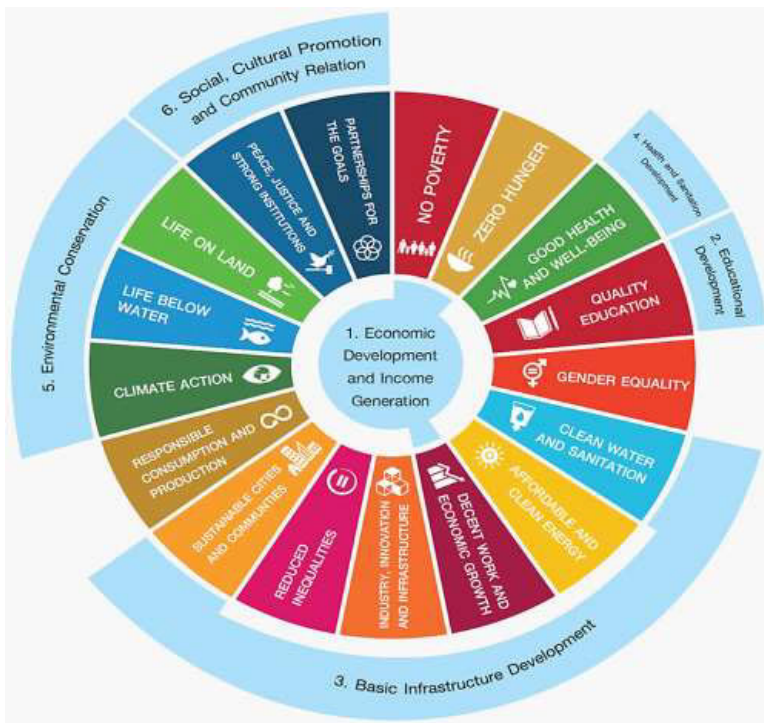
6. Social, Cultural Promotion and Community Relation

PARTNERSHIPS FOR THE GOALS

PEACE, JUSTICE AND STRONG INSTITUTIONS

NO POVERTY

ZERO HUNGER

4. Health and Sanitation Development

GOOD HEALTH AND WELL-BEING

2. Educational Development

QUALITY EDUCATION

GENDER EQUALITY

CLEAN WATER AND SANITATION

AFFORDABLE AND CLEAN ENERGY

DECENT WORK AND ECONOMIC GROWTH

INDUSTRY, INNOVATION AND INFRASTRUCTURE

REDUCED INEQUALITIES

SUSTAINABLE CITIES AND COMMUNITIES

RESPONSIBLE CONSUMPTION AND PRODUCTION

CLIMATE ACTION

LIFE BELOW WATER

LIFE ON LAND

5. Environmental Conservation

1. Economic Development and Income Generation

3. Basic Infrastructure Development